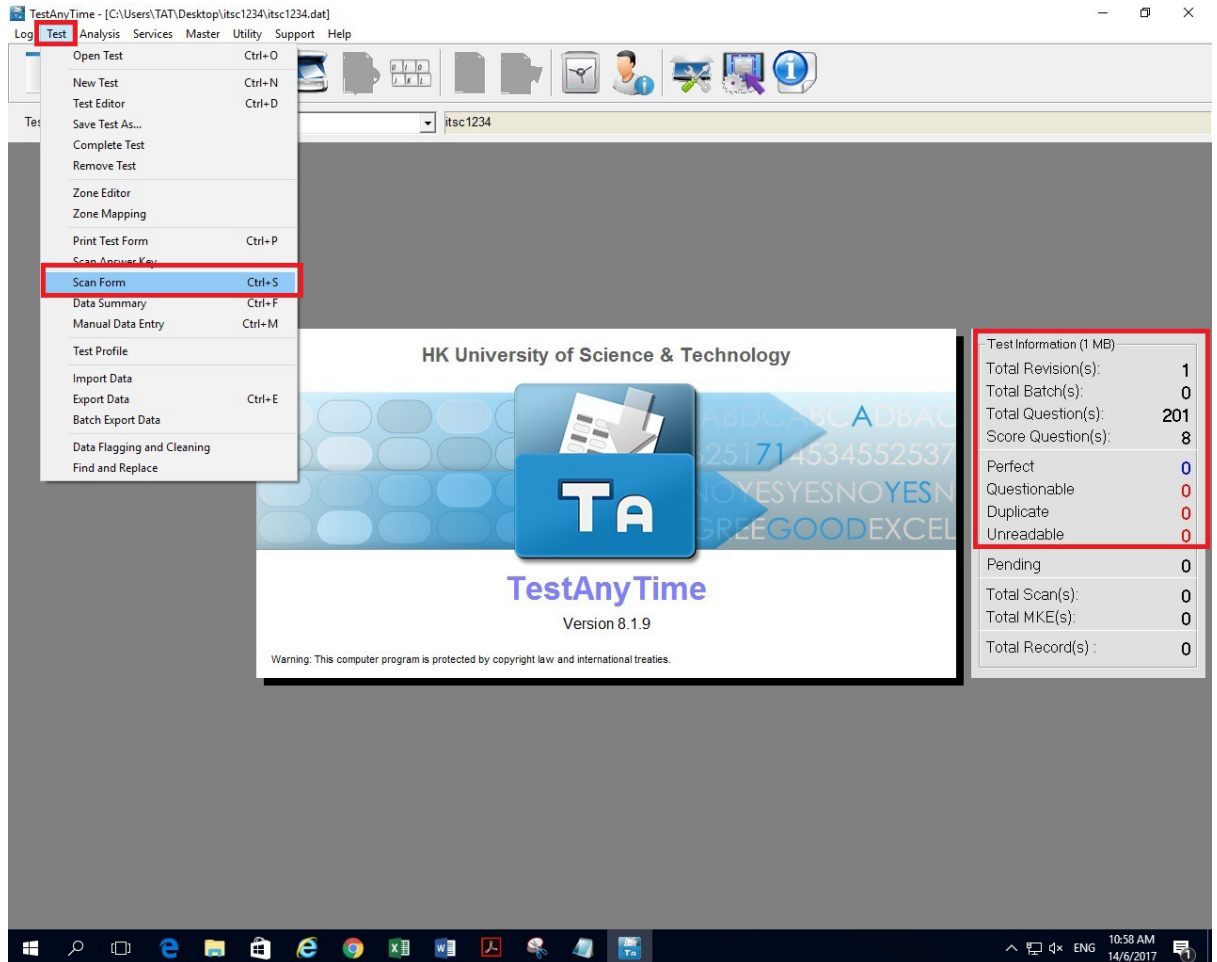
TestAnyTime - [C:\Users\TAT\Desktop\itsc1234\itsc1234.dat]

Log Test Analysis Services Master Utility Support Help

Open Test Ctrl+O
New Test Ctrl+N
Test Editor Ctrl+D
Save Test As...
Complete Test
Remove Test
Zone Editor
Zone Mapping
Print Test Form Ctrl+P
Scan Answer Key
Scan Form Ctrl+S
Data Summary Ctrl+F
Manual Data Entry Ctrl+M
Test Profile
Import Data
Export Data Ctrl+E
Batch Export Data
Data Flagging and Cleaning
Find and Replace

Tes

itsc1234

HK University of Science & Technology

ABDCABCADBAC
25171453455253
NOYESYESNOYESN
GREEGOODEXCEL

TA

TestAnyTime

Version 8.1.9

Warning: This computer program is protected by copyright law and international treaties.

Test Information (1 MB)

| | |
|---|---|
| Total Revision(s): | 1 |
| Total Batch(s): | 0 |
| Total Question(s): | 201 |
| Score Question(s): | 8 |
| Perfect | 0 |
| Questionable | 0 |
| Duplicate | 0 |
| Unreadable | 0 |
| Pending | 0 |
| Total Scan(s): | 0 |
| Total MKE(s): | 0 |
| Total Record(s) : | 0 |

ENG 10:58 AM 14/6/2017